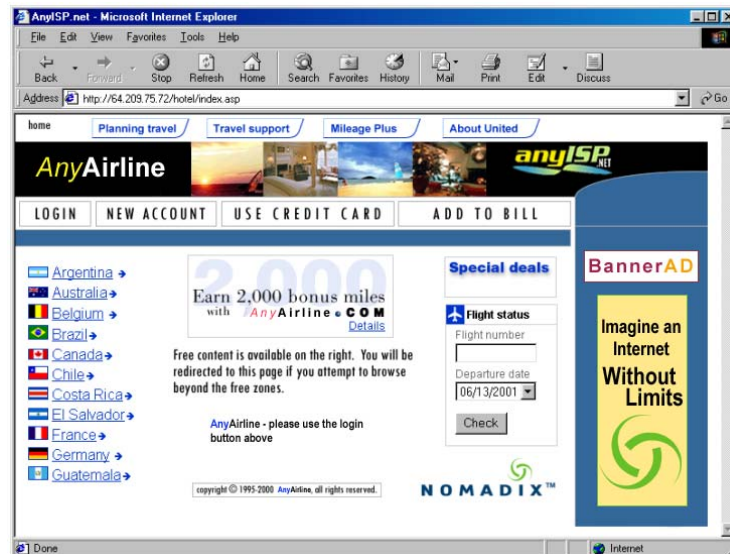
AnyISP.net - Microsoft Internet Explorer

File Edit View Favorites Tools Help

Back Forward Stop Refresh Home Search Favorites History Mail Print Edit Discuss

Address http://64.209.75.72/hotel/index.asp Go

home Planning travel Travel support Mileage Plus About United

AnyAirline anyISP NET

LOGIN NEW ACCOUNT USE CREDIT CARD ADD TO BILL

Argentina
Australia
Belgium
Brazil
Canada
Chile
Costa Rica
El Salvador
France
Germany
Guatemala

2,000
Earn 2,000 bonus miles with AnyAirline.COM
Details

Free content is available on the right. You will be redirected to this page if you attempt to browse beyond the free zones.

AnyAirline - please use the login button above

copyright © 1995-2000 AnyAirline, all rights reserved.

Special deals

Flight status
Flight number
Departure date
06/13/2001
Check

NOMADIX™

BannerAD

Imagine an Internet Without Limits

Done

Internet